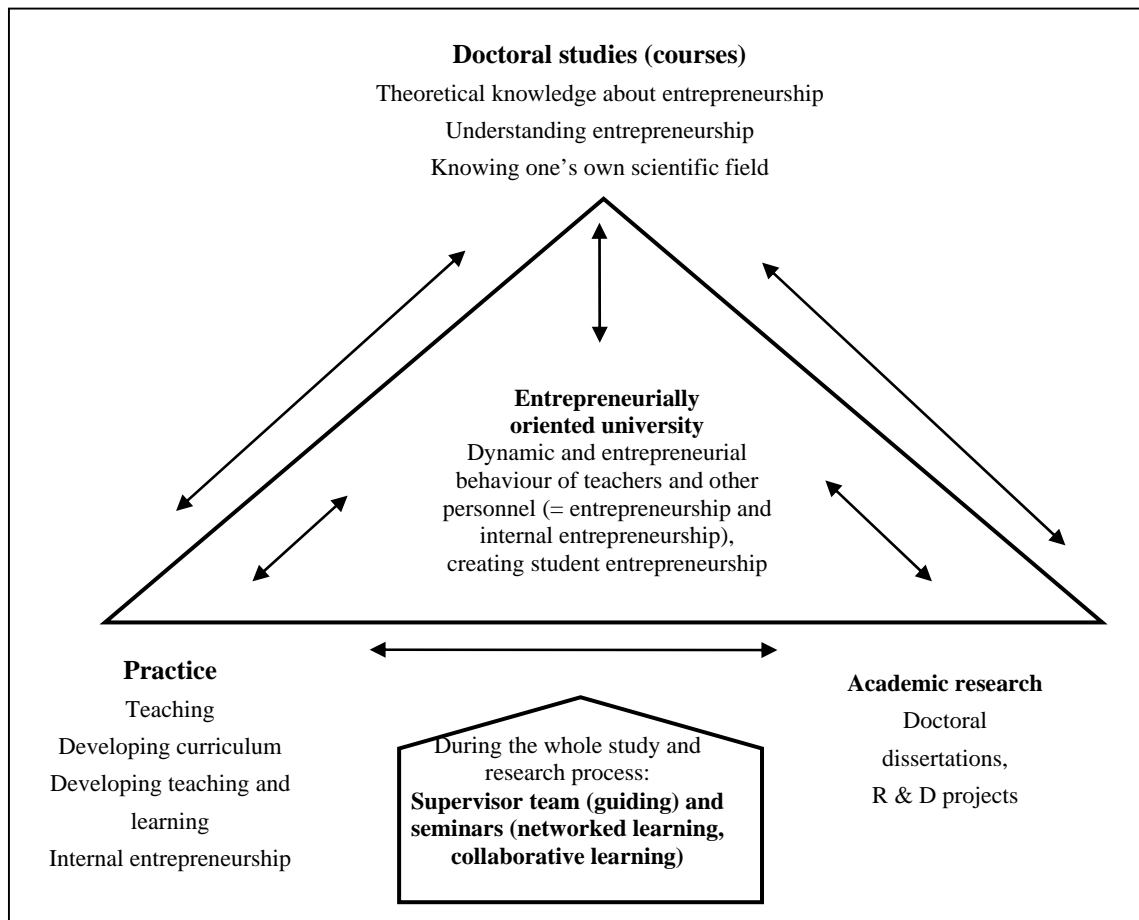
**Doctoral studies (courses)**

Theoretical knowledge about entrepreneurship

Understanding entrepreneurship

Knowing one's own scientific field

**Entrepreneurially oriented university**

Dynamic and entrepreneurial behaviour of teachers and other personnel (= entrepreneurship and internal entrepreneurship), creating student entrepreneurship

**Practice**

Teaching

Developing curriculum

Developing teaching and learning

Internal entrepreneurship

During the whole study and research process:

**Supervisor team (guiding) and seminars (networked learning, collaborative learning)**

**Academic research**

Doctoral dissertations,

R & D projects